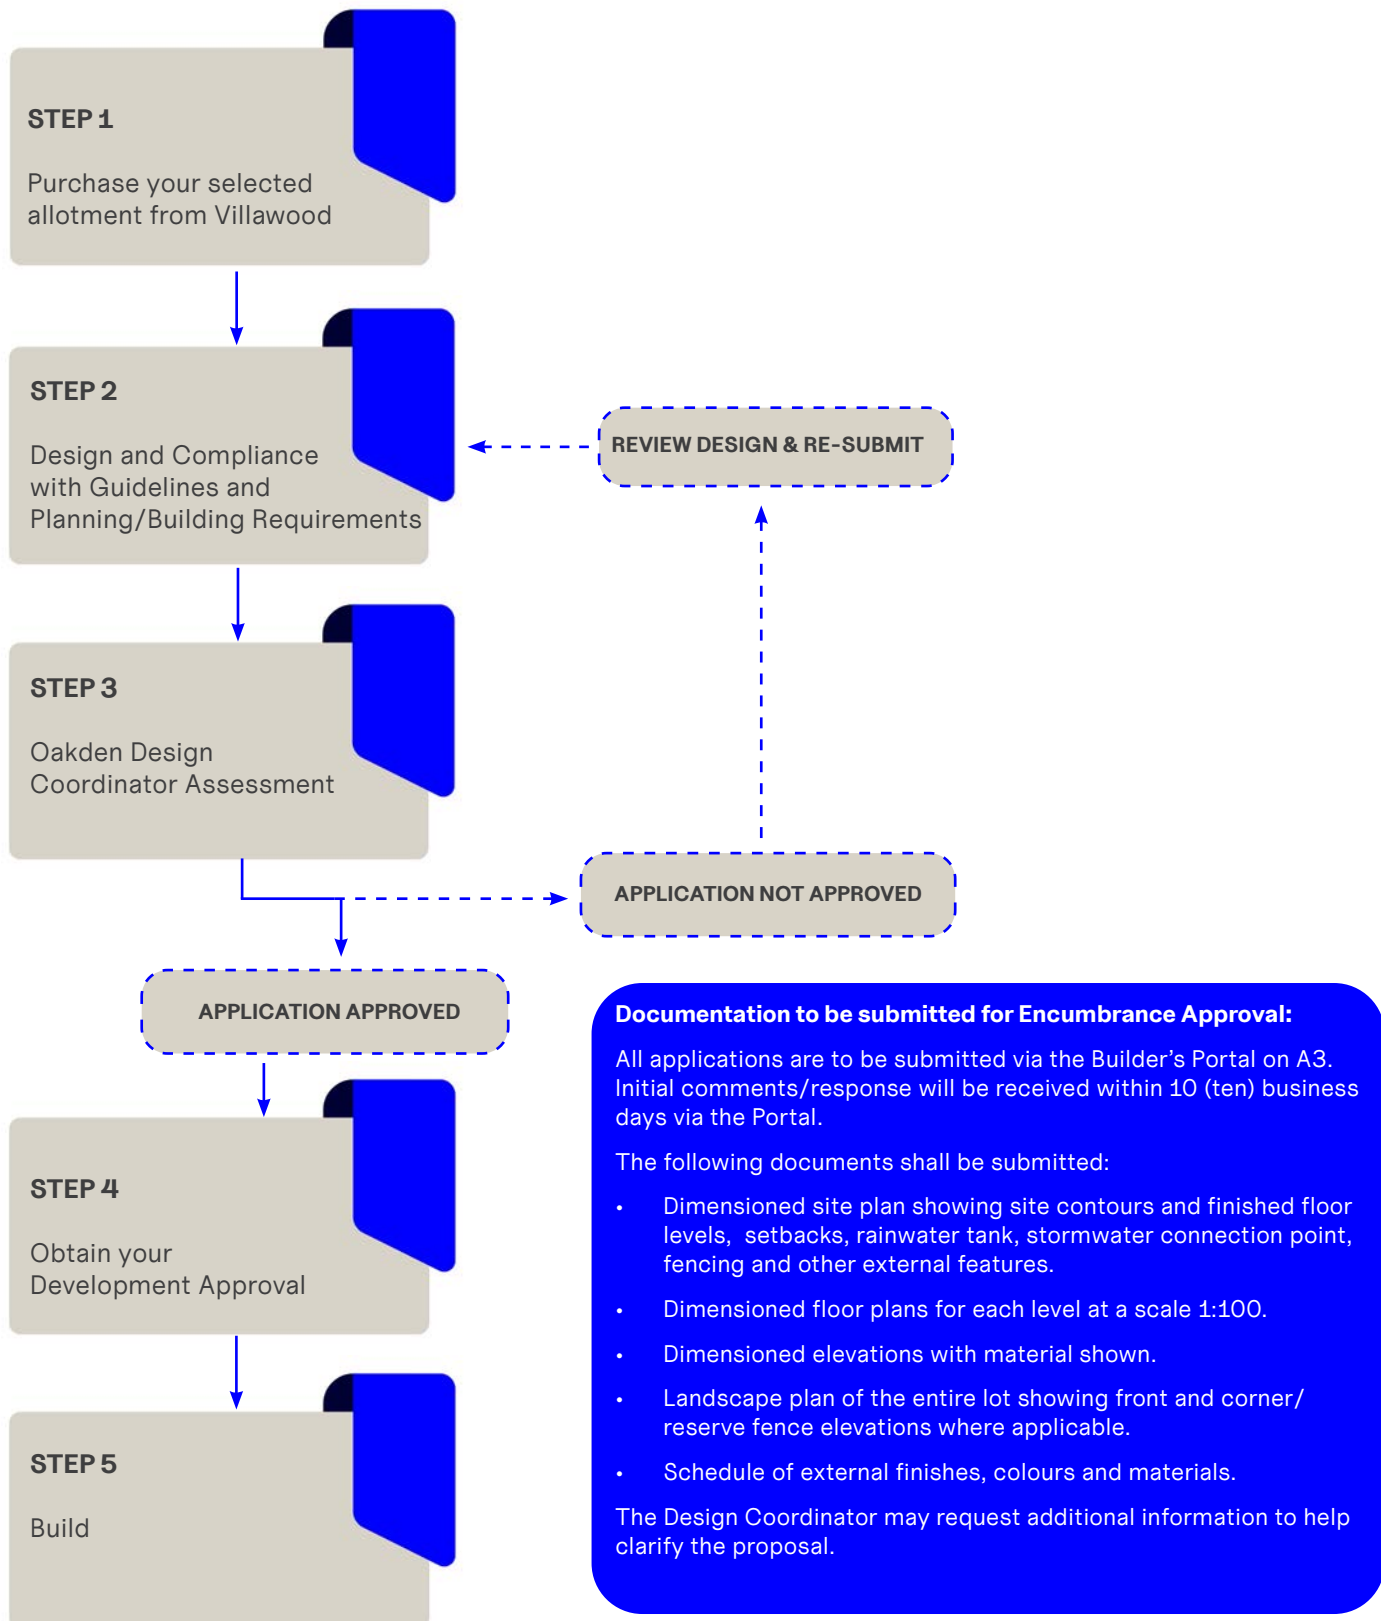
STEP 1

Purchase your selected allotment from Villawood

STEP 2

Design and Compliance with Guidelines and Planning/Building Requirements

REVIEW DESIGN & RE-SUBMIT

STEP 3

Oakden Design Coordinator Assessment

APPLICATION NOT APPROVED

APPLICATION APPROVED

STEP 4

Obtain your Development Approval

STEP 5

Build

Documentation to be submitted for Encumbrance Approval:

All applications are to be submitted via the Builder's Portal on A3. Initial comments/response will be received within 10 (ten) business days via the Portal.

The following documents shall be submitted:

• Dimensioned site plan showing site contours and finished floor levels, setbacks, rainwater tank, stormwater connection point, fencing and other external features.

• Dimensioned floor plans for each level at a scale 1:100.

• Dimensioned elevations with material shown.

• Landscape plan of the entire lot showing front and corner/ reserve fence elevations where applicable.

• Schedule of external finishes, colours and materials.

The Design Coordinator may request additional information to help clarify the proposal.